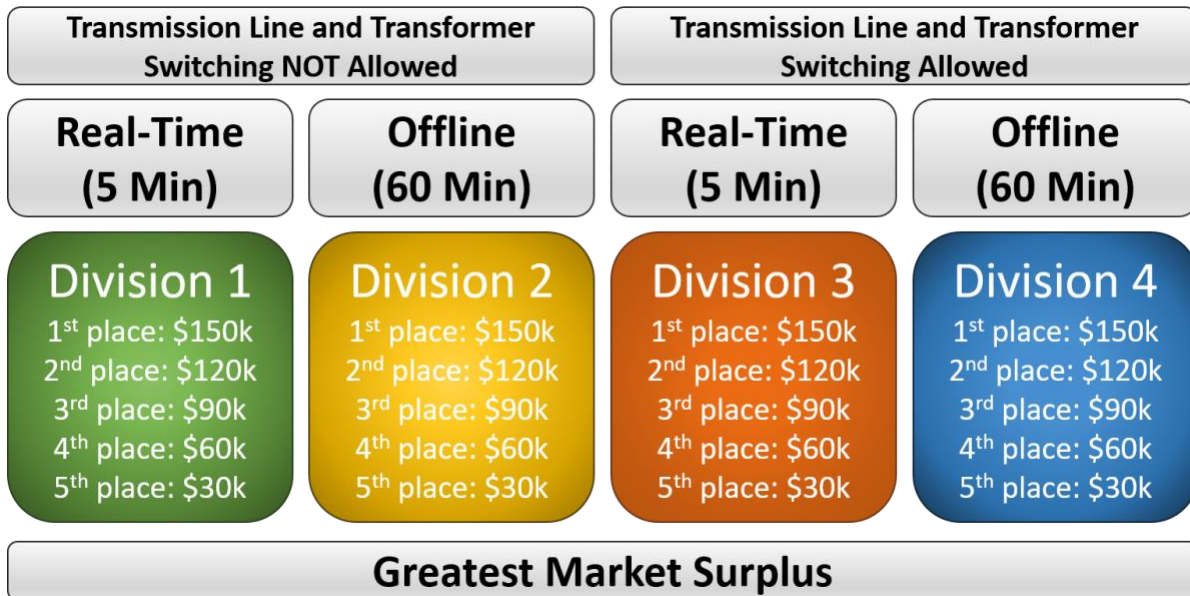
Transmission Line and Transformer Switching NOT Allowed

Transmission Line and Transformer Switching Allowed

Real-Time (5 Min)

Offline (60 Min)

Real-Time (5 Min)

Offline (60 Min)

Division 1
1$^{st}$ place: \$150k
2$^{nd}$ place: \$120k
3$^{rd}$ place: \$90k
4$^{th}$ place: \$60k
5$^{th}$ place: \$30k

Division 2
1$^{st}$ place: \$150k
2$^{nd}$ place: \$120k
3$^{rd}$ place: \$90k
4$^{th}$ place: \$60k
5$^{th}$ place: \$30k

Division 3
1$^{st}$ place: \$150k
2$^{nd}$ place: \$120k
3$^{rd}$ place: \$90k
4$^{th}$ place: \$60k
5$^{th}$ place: \$30k

Division 4
1$^{st}$ place: \$150k
2$^{nd}$ place: \$120k
3$^{rd}$ place: \$90k
4$^{th}$ place: \$60k
5$^{th}$ place: \$30k

Greatest Market Surplus